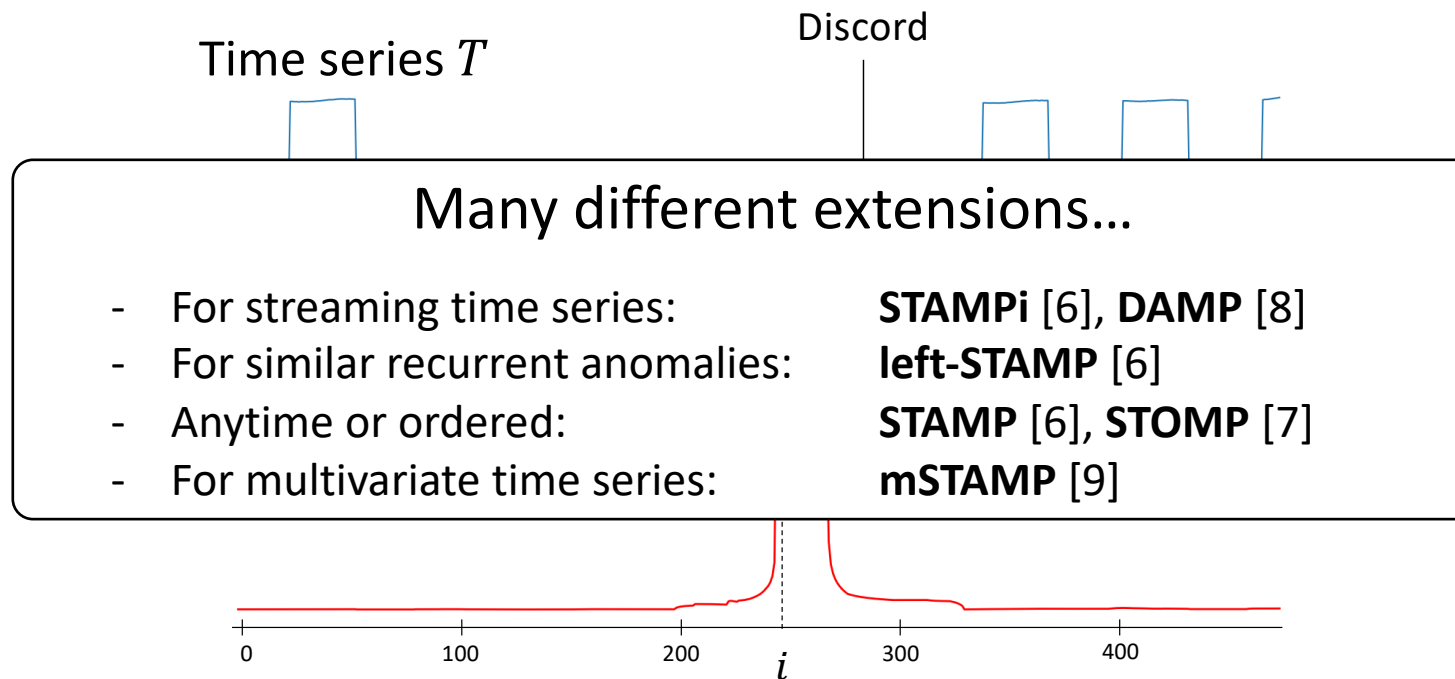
Time series $T$

Discord

Many different extensions…

- For streaming time series: **STAMPi** [6], **DAMP** [8]
- For similar recurrent anomalies: **left-STAMP** [6]
- Anytime or ordered: **STAMP** [6], **STOMP** [7]
- For multivariate time series: **mSTAMP** [9]

0 100 200 300 400

$i$